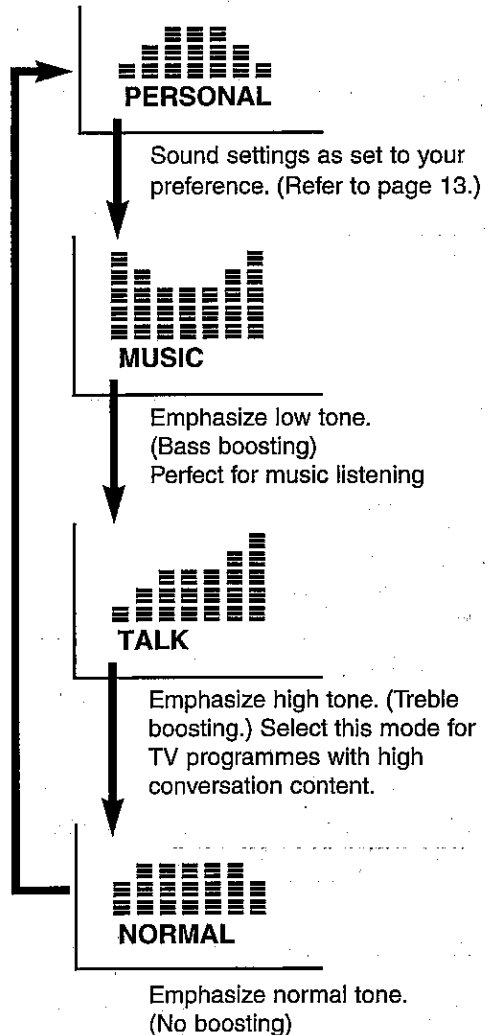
PERSONAL

Sound settings as set to your preference. (Refer to page 13.)

MUSIC

Emphasize low tone.
(Bass boosting)
Perfect for music listening

TALK

Emphasize high tone. (Treble boosting.) Select this mode for TV programmes with high conversation content.

NORMAL

Emphasize normal tone.
(No boosting)